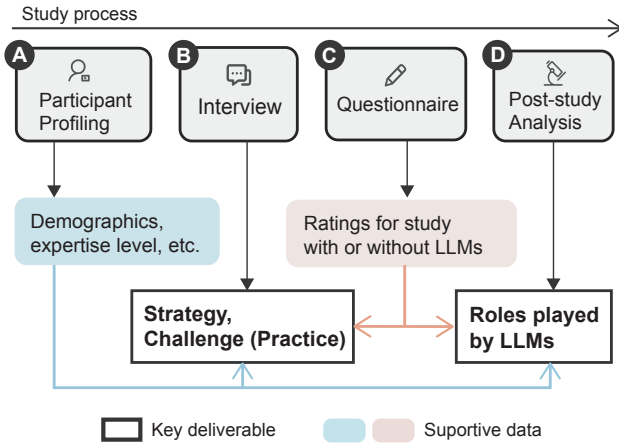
Study process

A
Participant Profiling

B
Interview

C
Questionnaire

D
Post-study Analysis

Demographics, expertise level, etc.

Ratings for study with or without LLMs

Strategy, Challenge (Practice)

Roles played by LLMs

Key deliverable

Suportive data